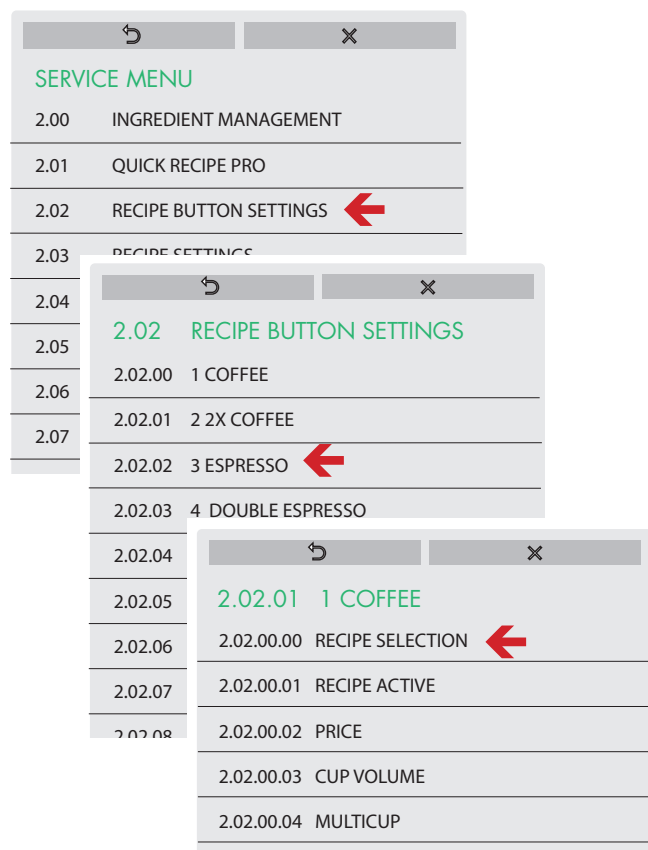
↩ ✕

SERVICE MENU

2.00 INGREDIENT MANAGEMENT

2.01 QUICK RECIPE PRO

2.02 RECIPE BUTTON SETTINGS

2.03 RECIPE SETTINGS

2.04

2.05

2.06

2.07

↩ ✕

2.02 RECIPE BUTTON SETTINGS

2.02.00 1 COFFEE

2.02.01 2 2X COFFEE

2.02.02 3 ESPRESSO

2.02.03 4 DOUBLE ESPRESSO

2.02.04

2.02.05

2.02.06

2.02.07

2.02.08

↩ ✕

2.02.01 1 COFFEE

2.02.00.00 RECIPE SELECTION

2.02.00.01 RECIPE ACTIVE

2.02.00.02 PRICE

2.02.00.03 CUP VOLUME

2.02.00.04 MULTICUP